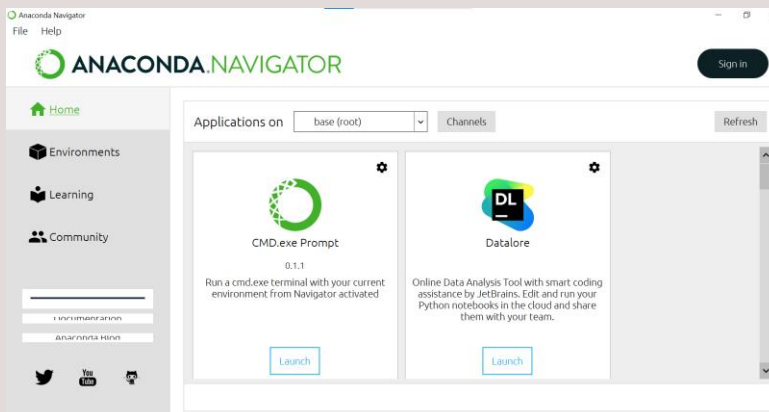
Anaconda Navigator
File Help

ANACONDA.NAVIGATOR

Sign in

Home
Environments
Learning
Community

Documentation
Anaconda Blog

Applications on base (root) Channels Refresh

CMD.exe Prompt
0.1.1
Run a cmd.exe terminal with your current environment from Navigator activated
Launch

DL
Datalore
Online Data Analysis Tool with smart coding assistance by JetBrains. Edit and run your Python notebooks in the cloud and share them with your team.
Launch